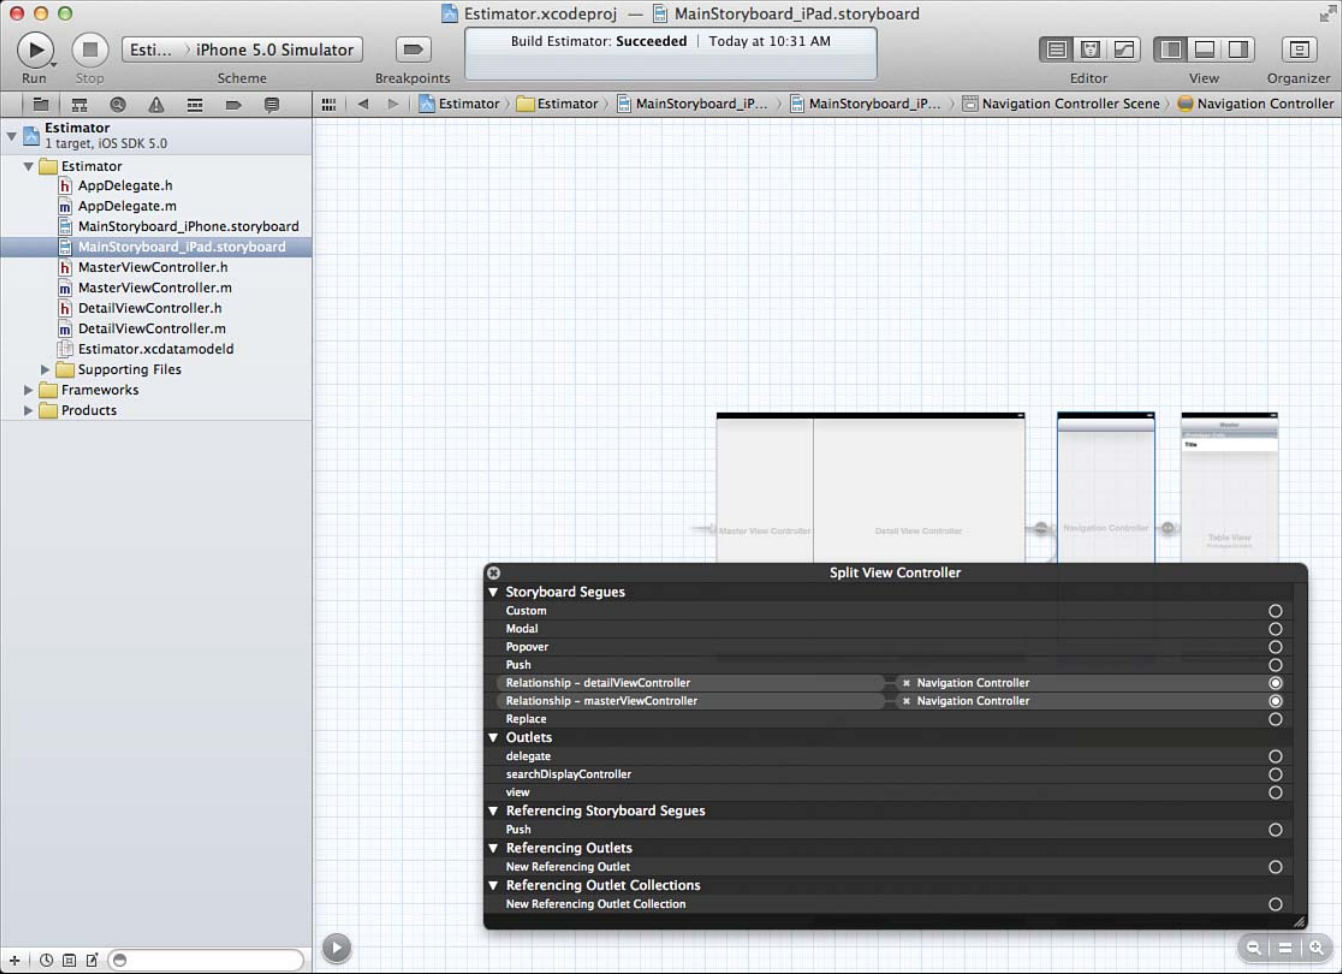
Estimator.xcodeproj — MainStoryboard_iPad.storyboard

Run Stop

Esti... iPhone 5.0 Simulator

Scheme

Breakpoints

Build Estimator: **Succeeded** | Today at 10:31 AM

Editor View Organizer

Estimator > Estimator > MainStoryboard_iP... > MainStoryboard_iP... > Navigation Controller Scene > Navigation Controller

Estimator
1 target, iOS SDK 5.0

Estimator
AppDelegate.h
AppDelegate.m
MainStoryboard_iPhone.storyboard
MainStoryboard_iPad.storyboard
MasterViewController.h
MasterViewController.m
DetailViewController.h
DetailViewController.m
Estimator.xcdatamodeld
Supporting Files
Frameworks
Products

Master View Controller
Detail View Controller
Navigation Controller
Master
Title
Table View

Split View Controller

Storyboard Segues
Custom
Modal
Popover
Push
Relationship – detailViewController
Navigation Controller
Relationship – masterViewController
Navigation Controller
Replace

Outlets
delegate
searchDisplayController
view

Referencing Storyboard Segues
Push

Referencing Outlets
New Referencing Outlet

Referencing Outlet Collections
New Referencing Outlet Collection